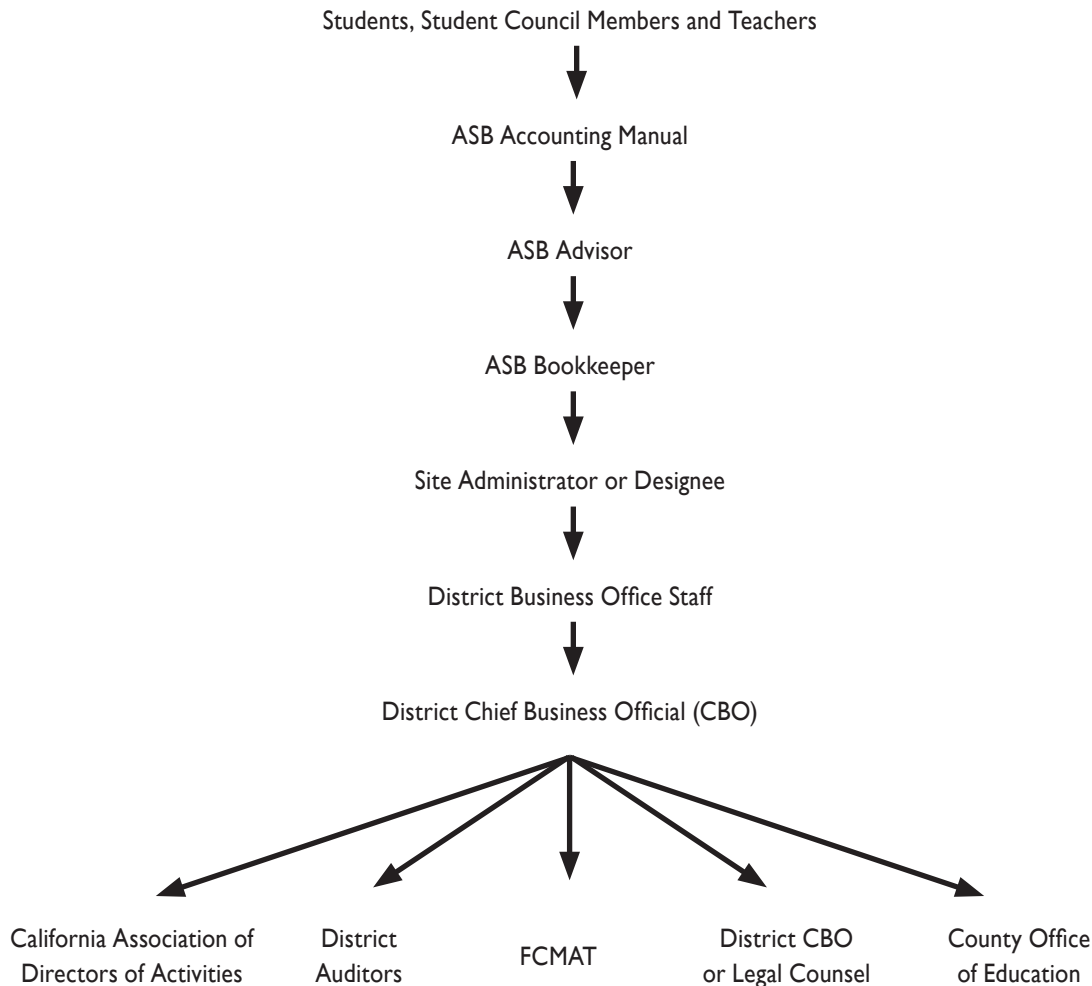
Students, Student Council Members and Teachers

ASB Accounting Manual

ASB Advisor

ASB Bookkeeper

Site Administrator or Designee

District Business Office Staff

District Chief Business Official (CBO)

California Association of Directors of Activities

District Auditors

FCMAT

District CBO or Legal Counsel

County Office of Education